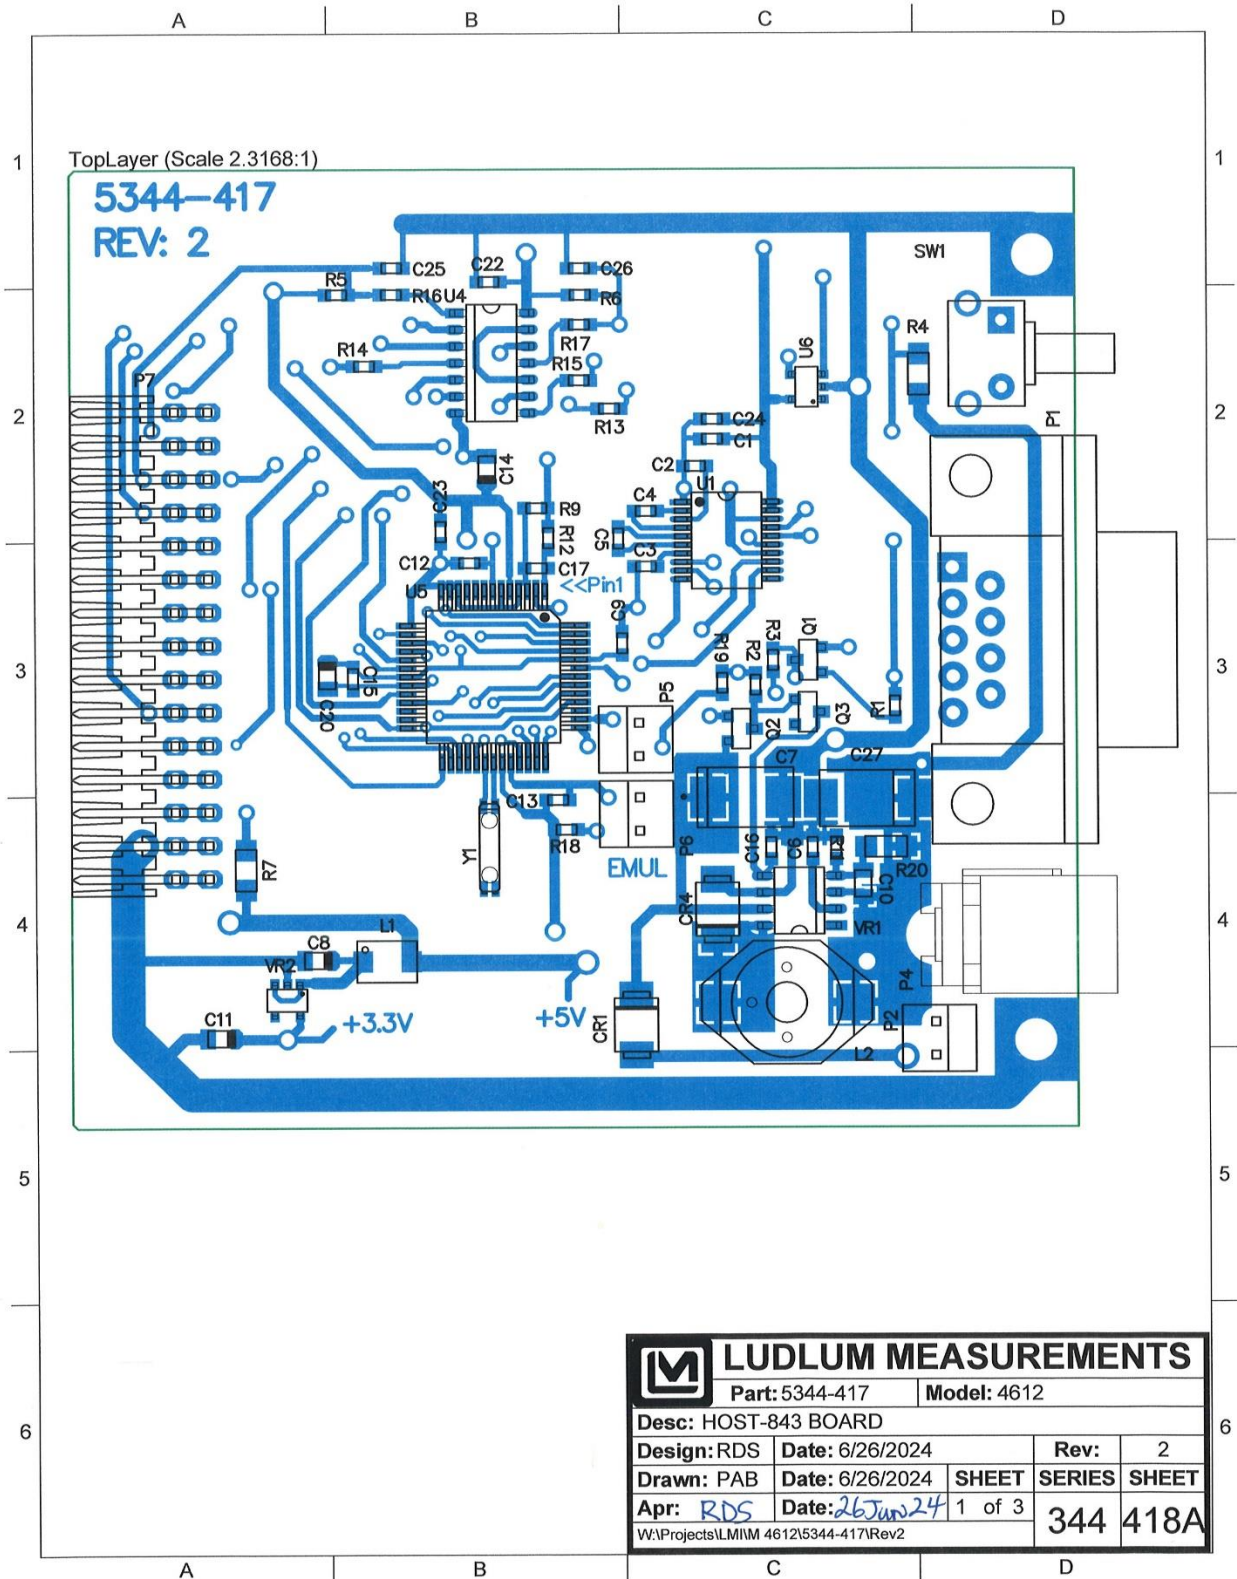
A B C D

1 1

TopLayer (Scale 2.3168:1)

5344-417
REV: 2

C25 C22 C26 SW1
R5 R16 U4 R6
R14 R17 R4
R15 U6
P7 R13
C24
C1 P1
C14 C2
C23 C4 U1
R9
R12 C5
C12 C17 C3
U5 <<Pin1
C9
R19 R3 Q1
R2
C15 P5
C20 R1
Q2 Q3
C7 C27
C13
R18 P6 C16 C6 R8
R7 Y1 EMUL C10 R20
C24
L1 VR1
C8
VR2 P4
C11 +3.3V +5V CR1 P2
L2

2 2
3 3
4 4
5 5
6 6

LUDLUM MEASUREMENTS
Part: 5344-417 | Model: 4612
Desc: HOST-843 BOARD
Design: RDS | Date: 6/26/2024 | Rev: | 2
Drawn: PAB | Date: 6/26/2024 | SHEET | SERIES | SHEET
Apr: RDS | Date: 26Jun24 | 1 of 3 | 344 | 418A
W:\Projects\LMI\M 4612\5344-417\Rev2

A B C D